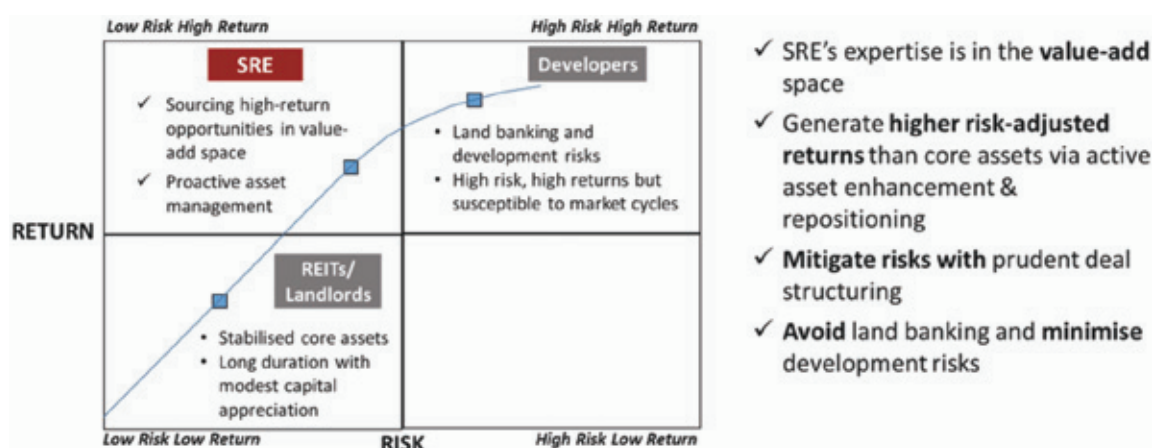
Low Risk High Return

High Risk High Return

SRE

✓ Sourcing high-return opportunities in value-add space

✓ Proactive asset management

Developers

• Land banking and development risks

• High risk, high returns but susceptible to market cycles

RETURN

REITs/ Landlords

• Stabilised core assets

• Long duration with modest capital appreciation

Low Risk Low Return

RISK

High Risk Low Return

✓ SRE's expertise is in the **value-add** space

✓ Generate **higher risk-adjusted returns** than core assets via active asset enhancement & repositioning

✓ **Mitigate risks with** prudent deal structuring

✓ **Avoid** land banking and **minimise** development risks